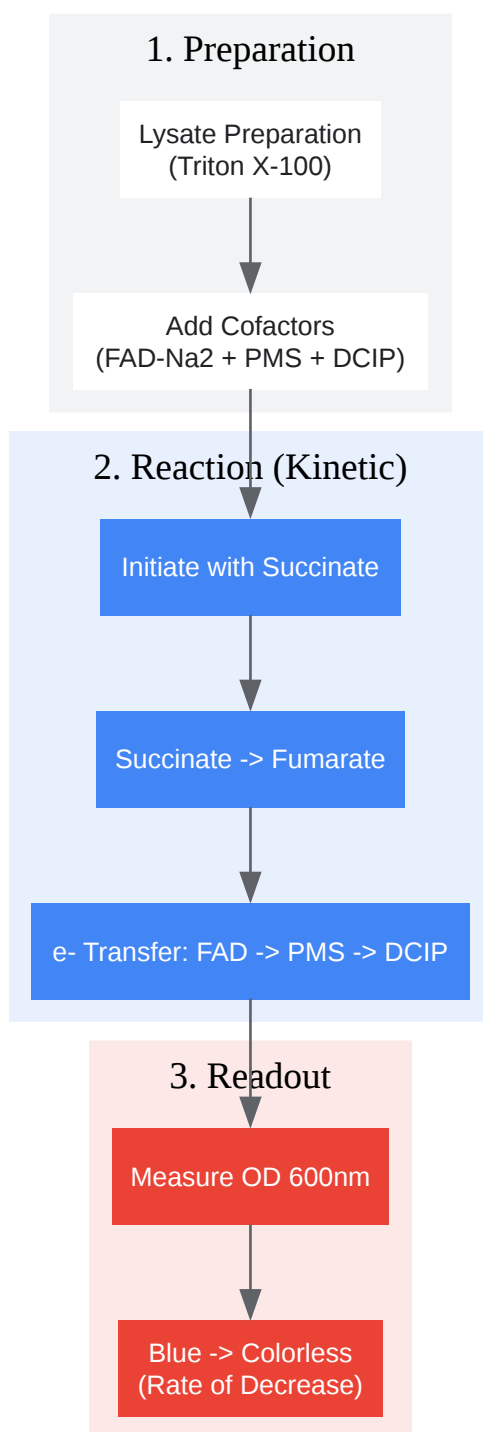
1. Preparation

Lysate Preparation
(Triton X-100)

Add Cofactors
(FAD-Na2 + PMS + DCIP)

2. Reaction (Kinetic)

Initiate with Succinate

Succinate -> Fumarate

e- Transfer: FAD -> PMS -> DCIP

3. Readout

Measure OD 600nm

Blue -> Colorless
(Rate of Decrease)